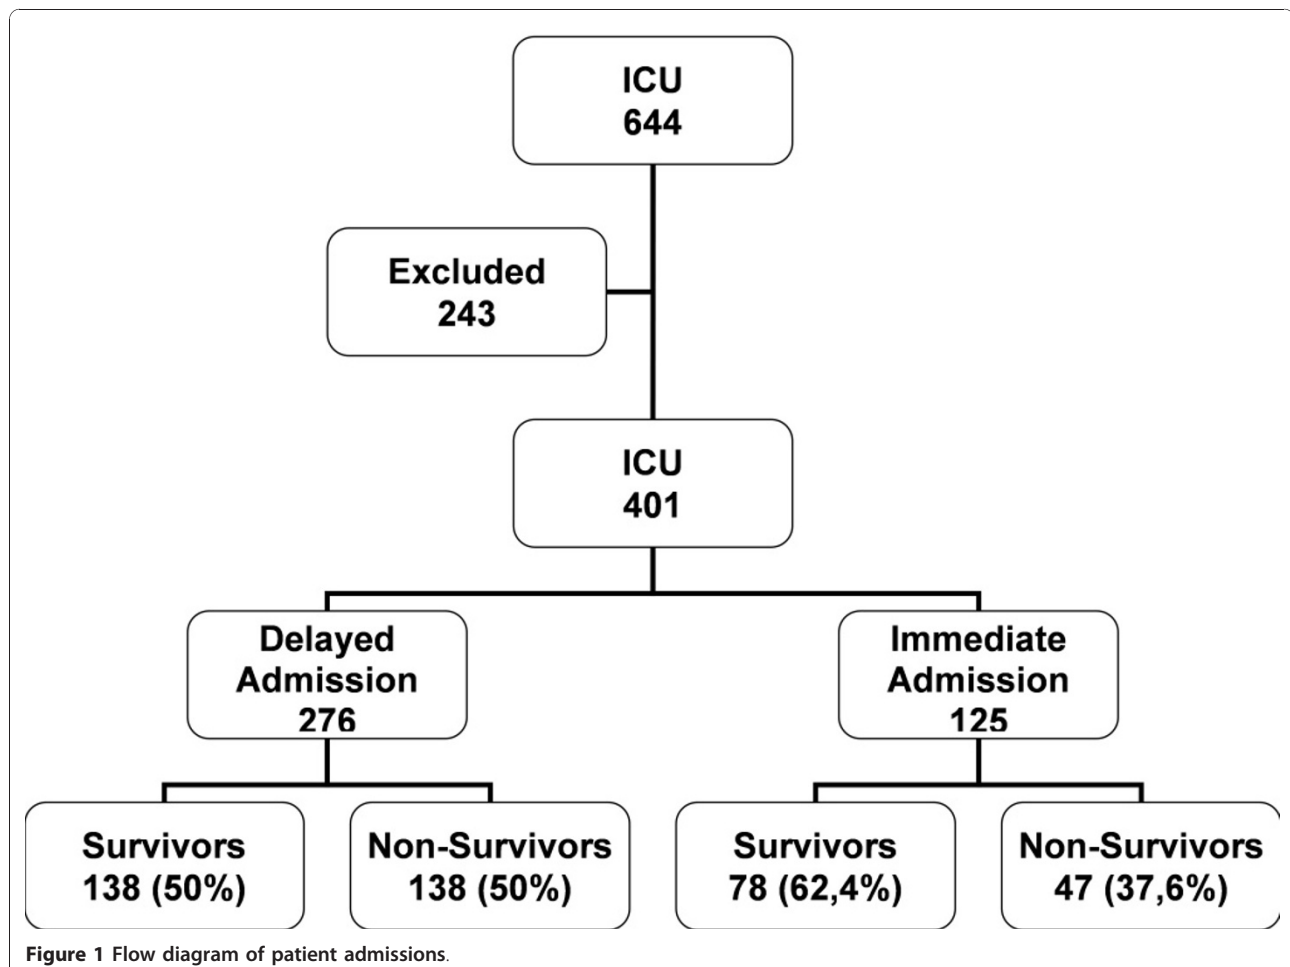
ICU
644

Excluded
243

ICU
401

Delayed Admission
276

Immediate Admission
125

Survivors
138 (50%)

Non-Survivors
138 (50%)

Survivors
78 (62,4%)

Non-Survivors
47 (37,6%)

**Figure 1** Flow diagram of patient admissions.